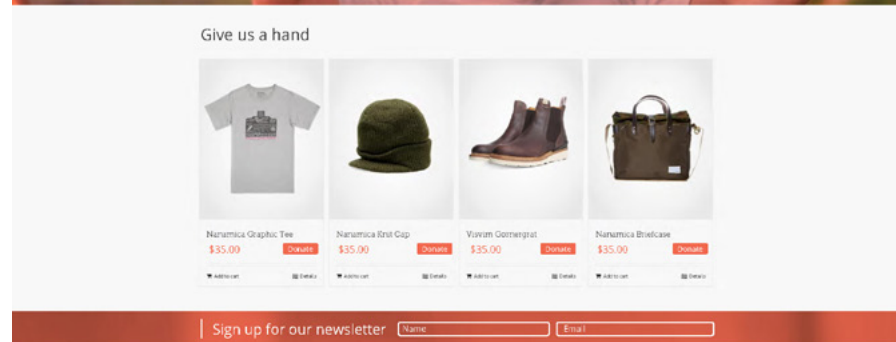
Give us a hand

Nanamica Graphic Tee
$35.00 Donate
Add to cart Details

Nanamica Knit Cap
$35.00 Donate
Add to cart Details

Visvim Gornergrat
$35.00 Donate
Add to cart Details

Nanamica Briefcase
$35.00 Donate
Add to cart Details

Sign up for our newsletter Name Email